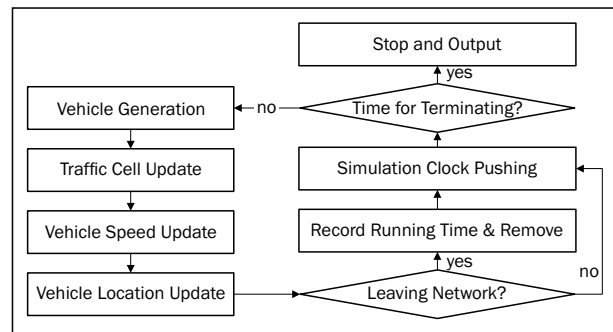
Stop and Output

yes

Vehicle Generation

no

Time for Terminating?

Traffic Cell Update

Simulation Clock Pushing

Vehicle Speed Update

Record Running Time & Remove

yes

no

Vehicle Location Update

Leaving Network?